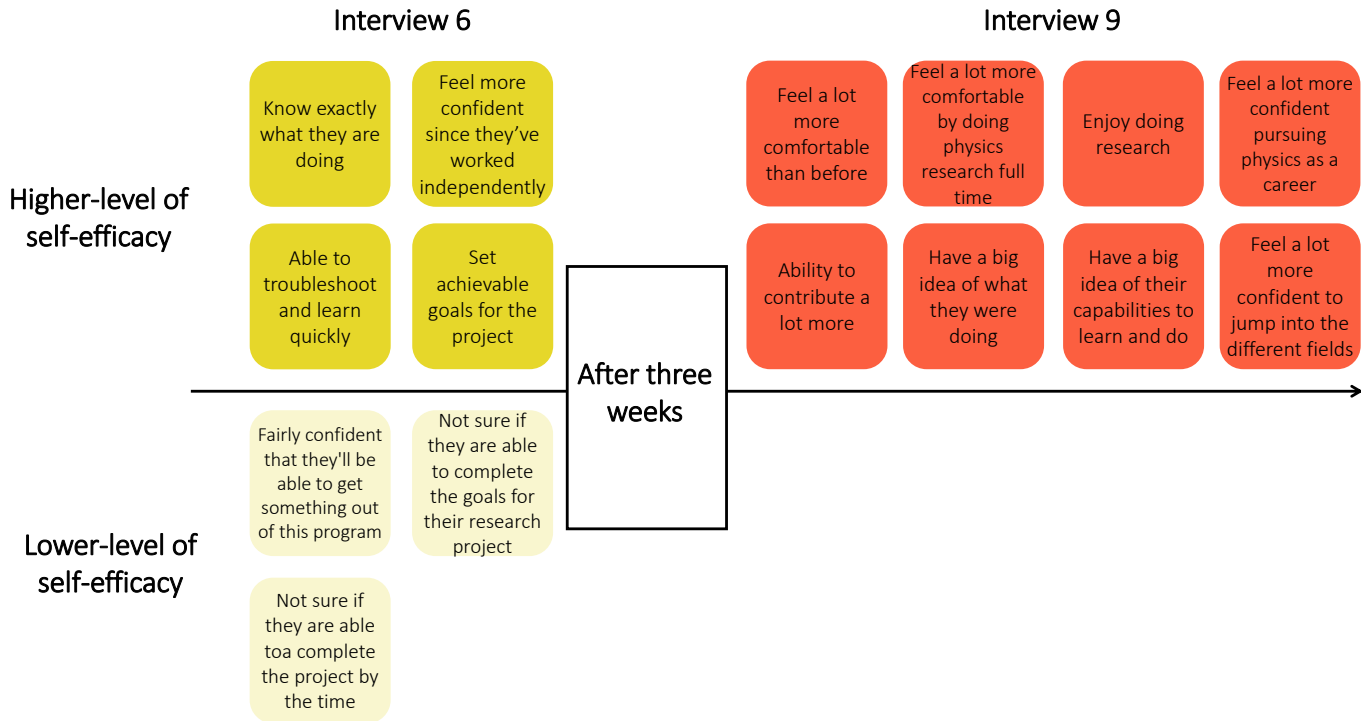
Interview 6

Interview 9

Higher-level of self-efficacy

Know exactly what they are doing

Feel more confident since they've worked independently

Able to troubleshoot and learn quickly

Set achievable goals for the project

After three weeks

Feel a lot more comfortable than before

Feel a lot more comfortable by doing physics research full time

Enjoy doing research

Feel a lot more confident pursuing physics as a career

Ability to contribute a lot more

Have a big idea of what they were doing

Have a big idea of their capabilities to learn and do

Feel a lot more confident to jump into the different fields

Lower-level of self-efficacy

Fairly confident that they'll be able to get something out of this program

Not sure if they are able to complete the goals for their research project

Not sure if they are able toa complete the project by the time